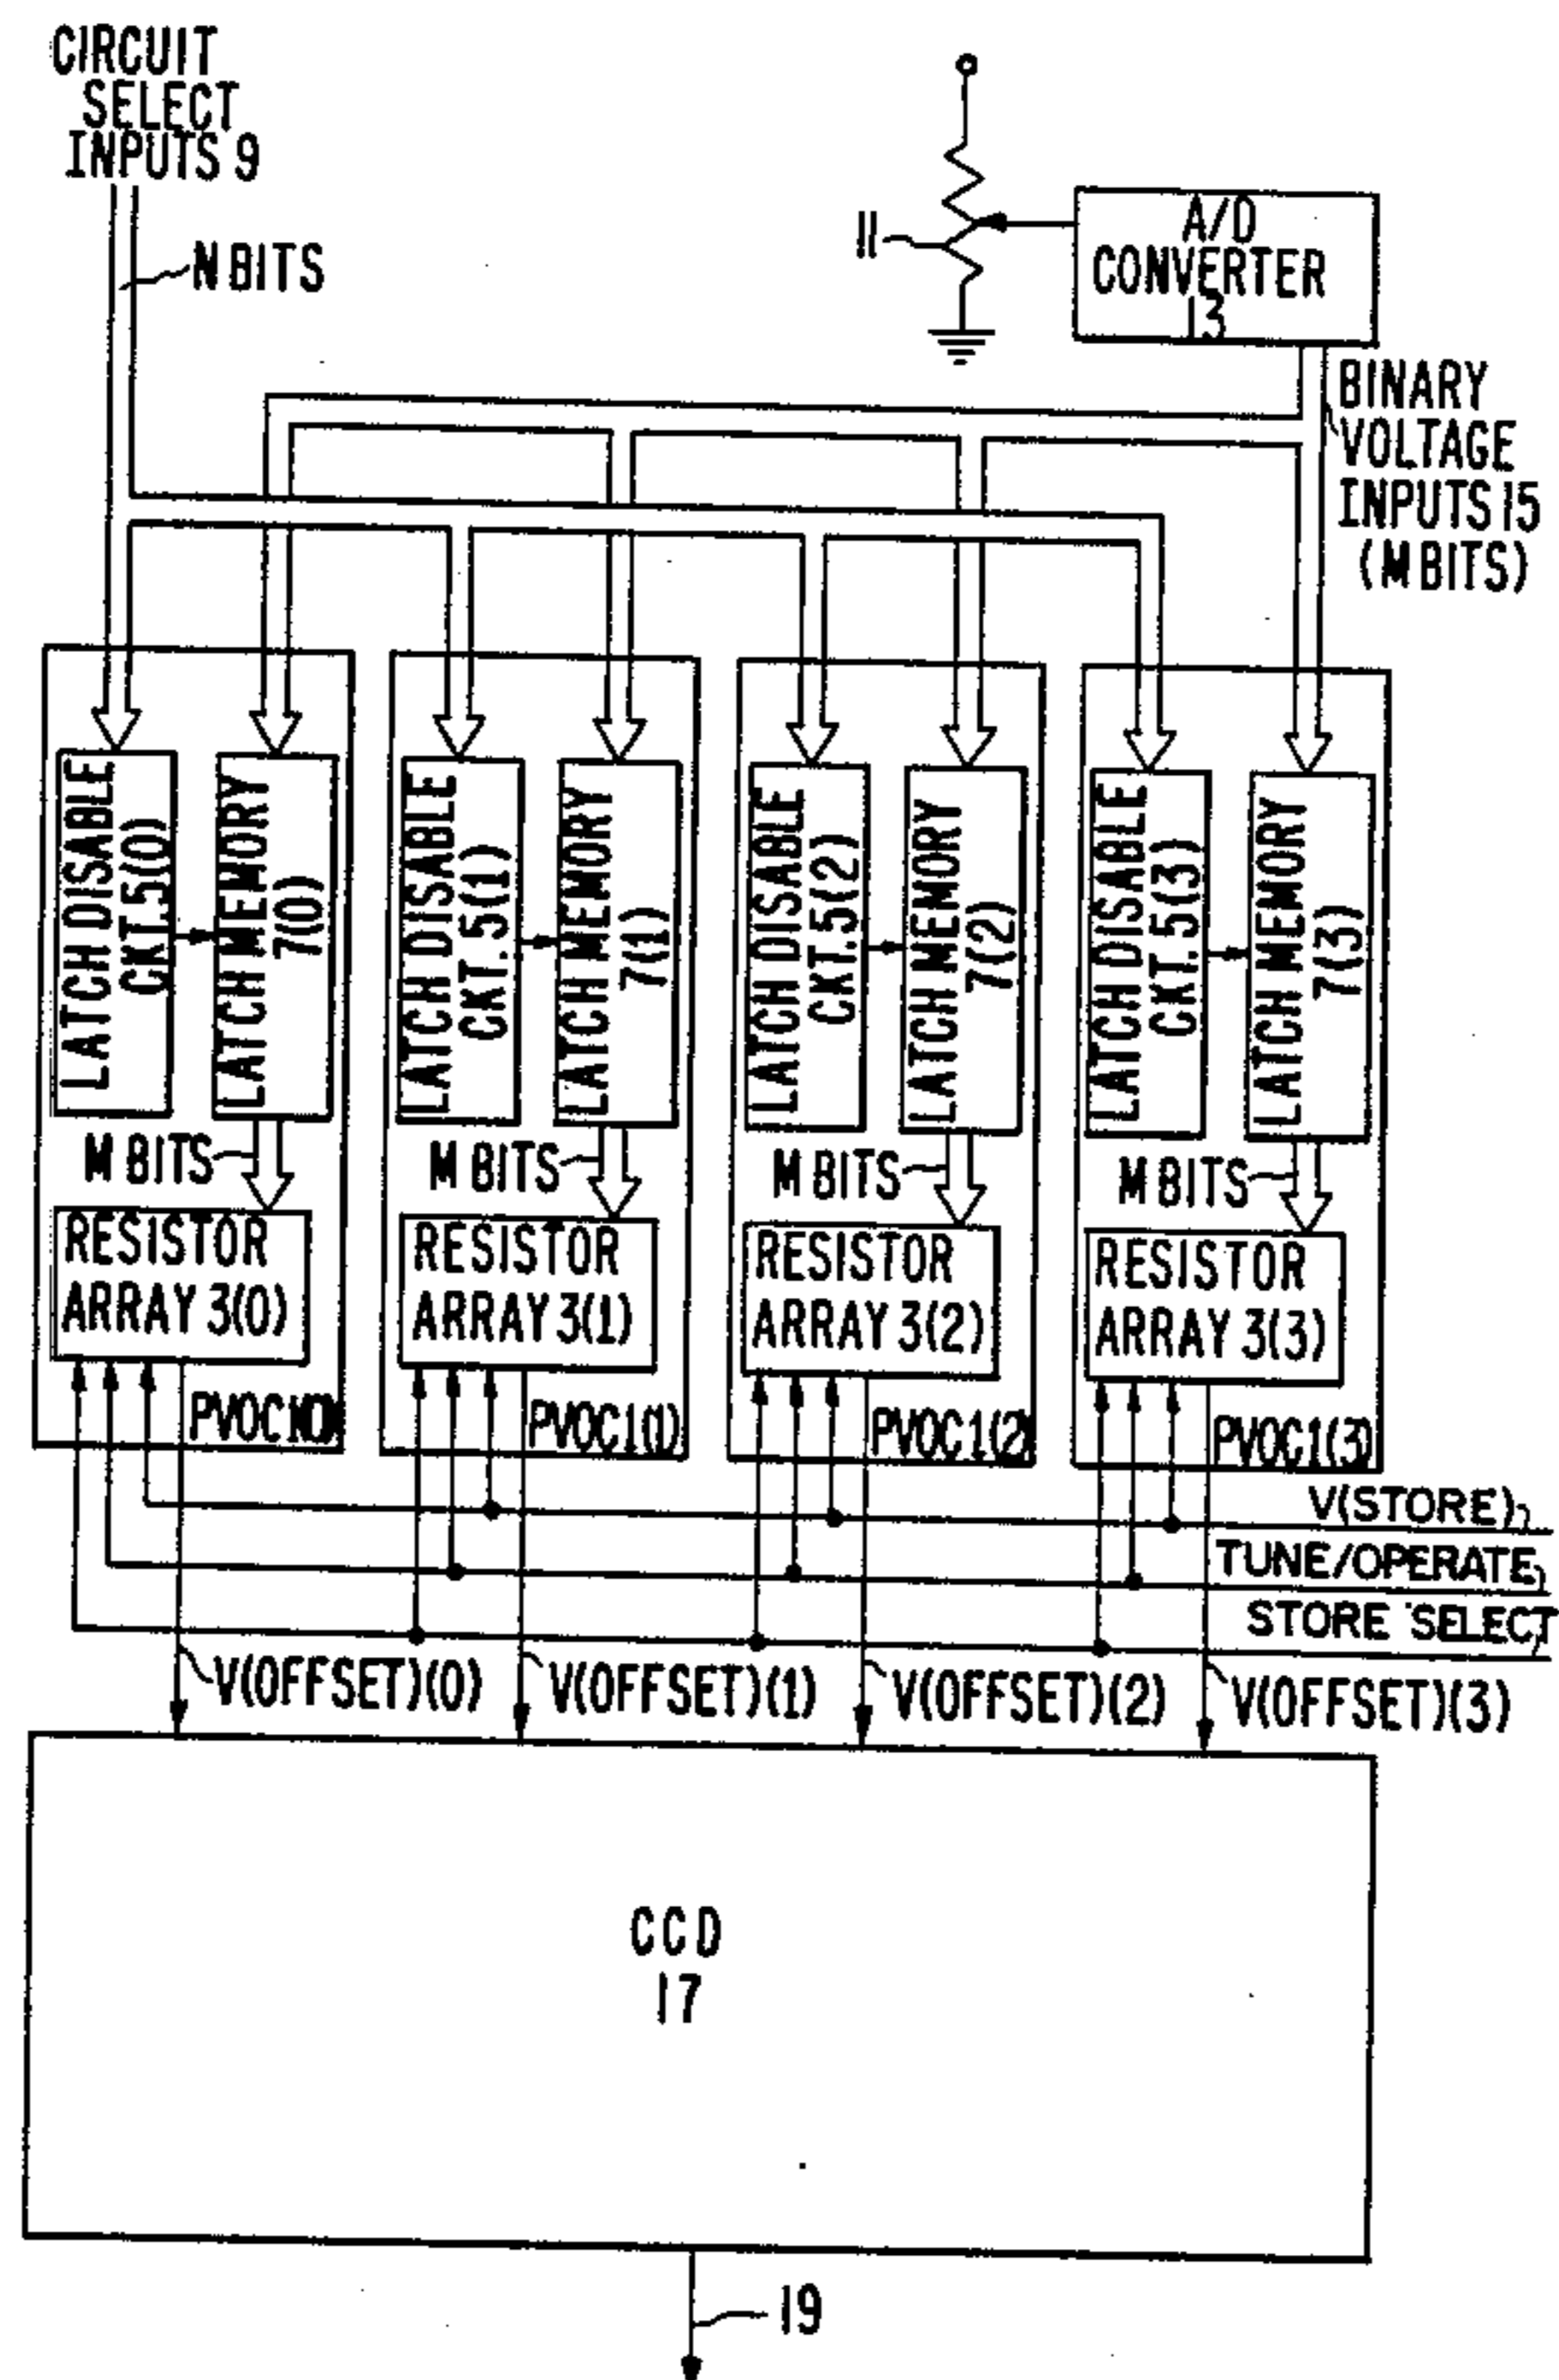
CIRCUIT SELECT INPUTS 9

N BITS

11

A/D CONVERTER 13

BINARY VOLTAGE INPUTS 15 (M BITS)

LATCH DISABLE CKT.5(0)

LATCH MEMORY 7(0)

M BITS

RESISTOR ARRAY 3(0)

PVOC1(0)

LATCH DISABLE CKT.5(1)

LATCH MEMORY 7(1)

M BITS

RESISTOR ARRAY 3(1)

PVOC1(1)

LATCH DISABLE CKT.5(2)

LATCH MEMORY 7(2)

M BITS

RESISTOR ARRAY 3(2)

PVOC1(2)

LATCH DISABLE CKT.5(3)

LATCH MEMORY 7(3)

M BITS

RESISTOR ARRAY 3(3)

PVOC1(3)

V(STORE)

TUNE/OPERATE

STORE SELECT

V(OFFSET)(0)

V(OFFSET)(1)

V(OFFSET)(2)

V(OFFSET)(3)

CCD
17

19